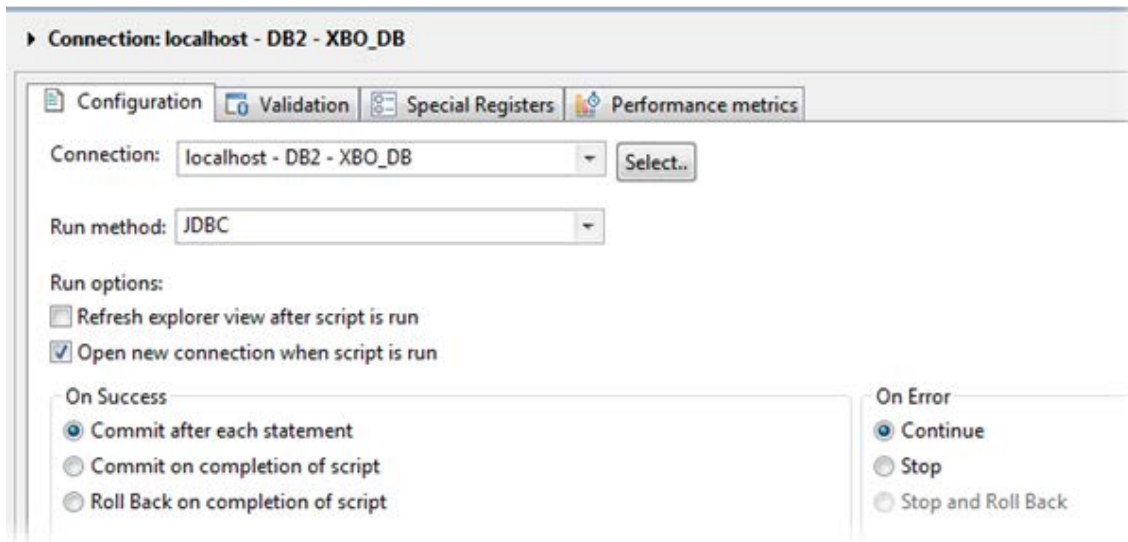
Connection: localhost - DB2 - XBO_DB

Configuration | Validation | Special Registers | Performance metrics

Connection: localhost - DB2 - XBO_DB Select..

Run method: JDBC

Run options:
Refresh explorer view after script is run
Open new connection when script is run

On Success
Commit after each statement
Commit on completion of script
Roll Back on completion of script

On Error
Continue
Stop
Stop and Roll Back